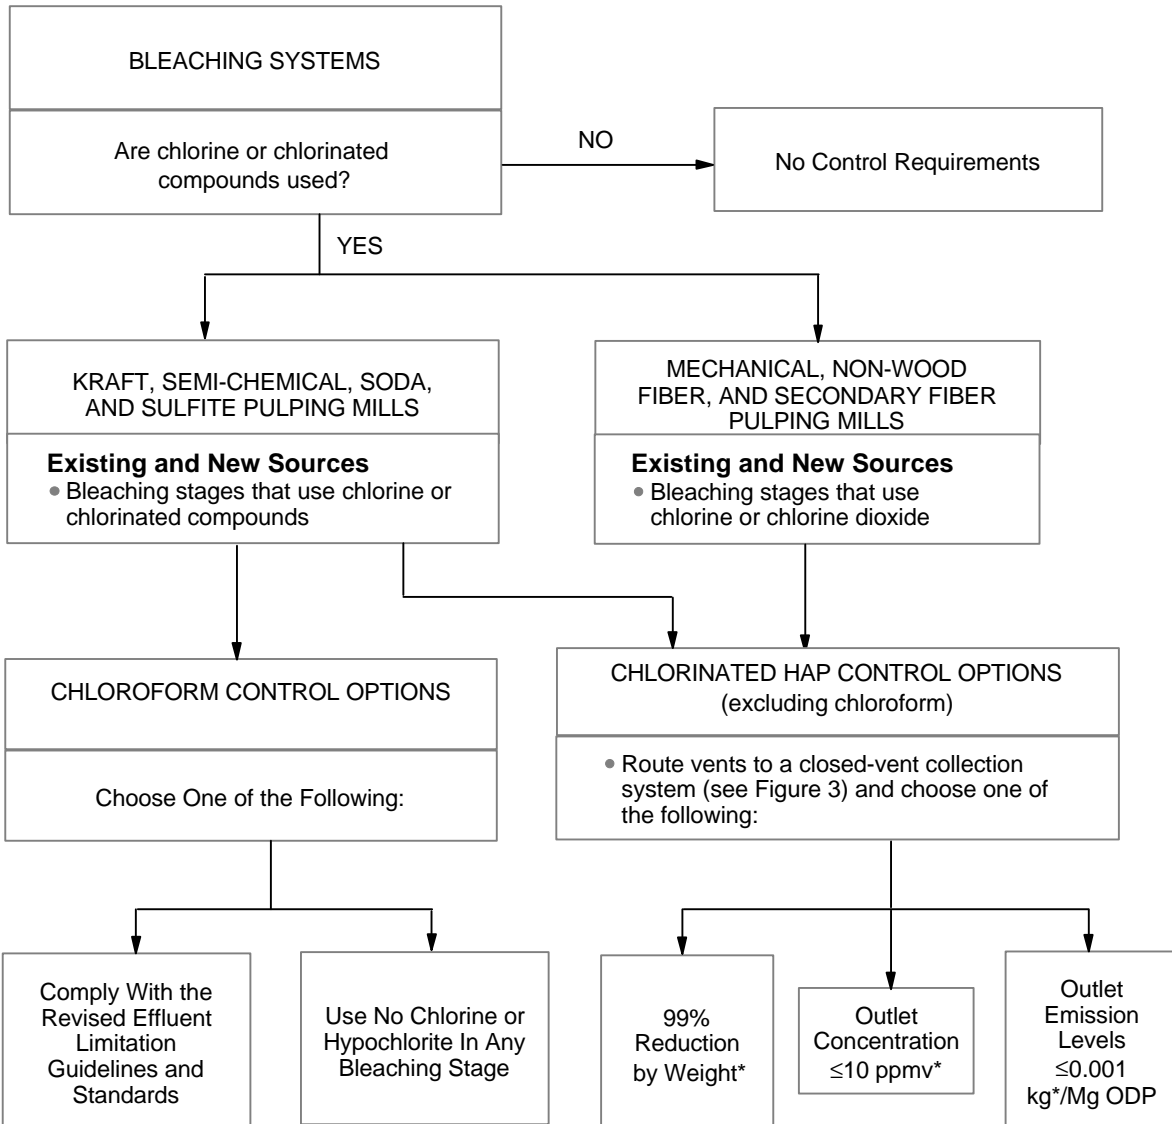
BLEACHING SYSTEMS

Are chlorine or chlorinated compounds used?

NO

No Control Requirements

YES

KRAFT, SEMI-CHEMICAL, SODA, AND SULFITE PULPING MILLS

**Existing and New Sources**
• Bleaching stages that use chlorine or chlorinated compounds

MECHANICAL, NON-WOOD FIBER, AND SECONDARY FIBER PULPING MILLS

**Existing and New Sources**
• Bleaching stages that use chlorine or chlorine dioxide

CHLOROFORM CONTROL OPTIONS

Choose One of the Following:

CHLORINATED HAP CONTROL OPTIONS (excluding chloroform)

• Route vents to a closed-vent collection system (see Figure 3) and choose one of the following:

Comply With the Revised Effluent Limitation Guidelines and Standards

Use No Chlorine or Hypochlorite In Any Bleaching Stage

99% Reduction by Weight*

Outlet Concentration $\leq$10 ppmv*

Outlet Emission Levels $\leq$0.001 kg*/Mg ODP